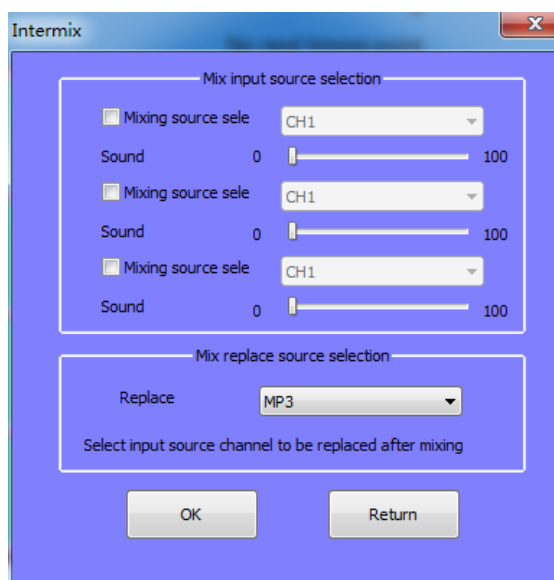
Intermix

Mix input source selection

Mixing source sele CH1

Sound 0 100

Mixing source sele CH1

Sound 0 100

Mixing source sele CH1

Sound 0 100

Mix replace source selection

Replace MP3

Select input source channel to be replaced after mixing

OK

Return